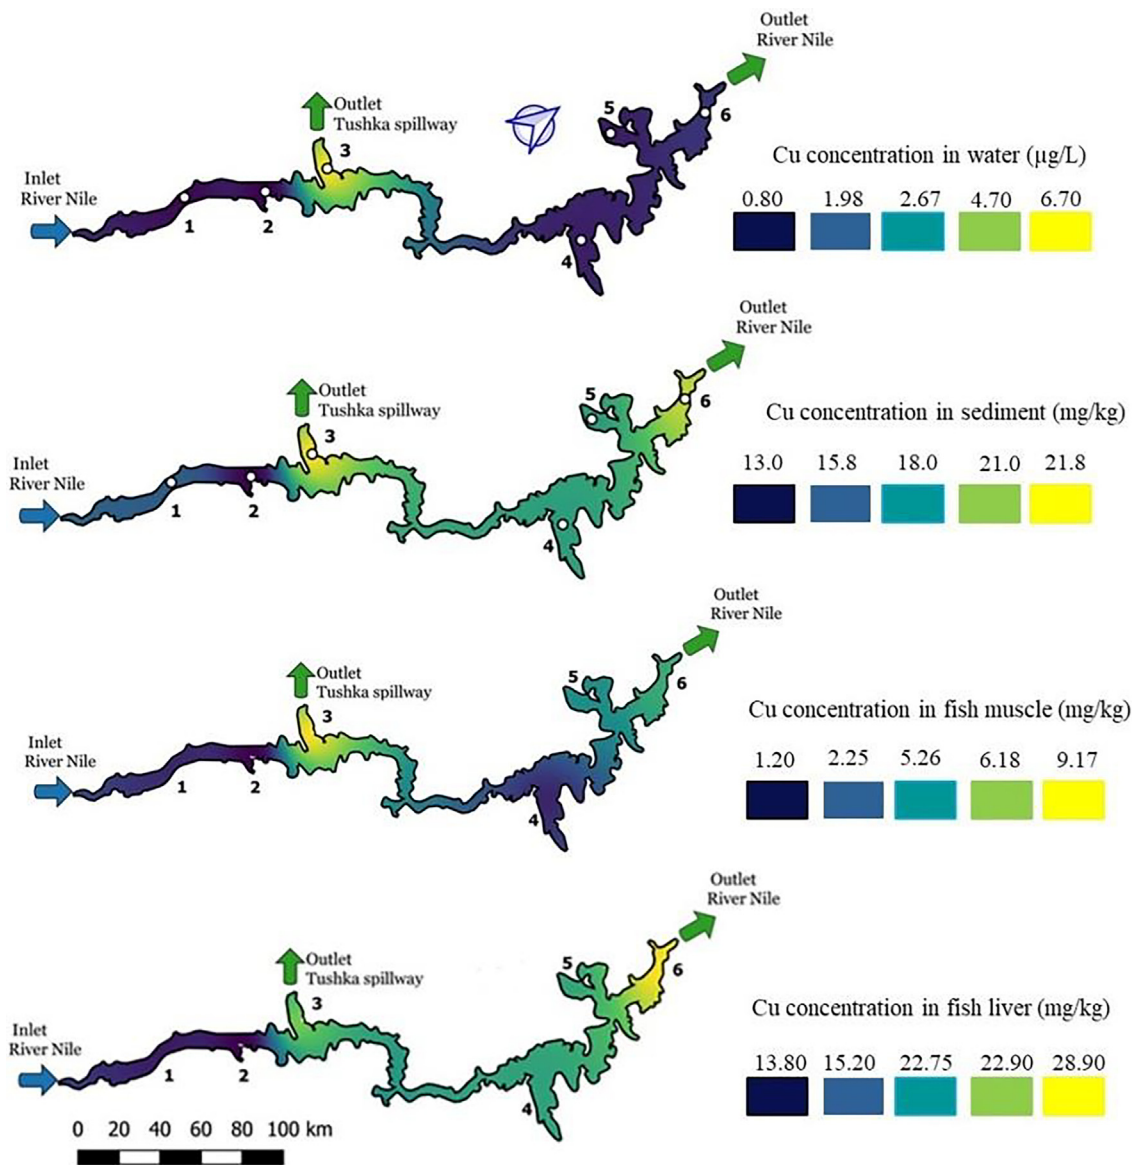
Outlet
River Nile

Outlet
Tushka spillway

Inlet
River Nile

1 2 3 4 5 6

Cu concentration in water (μg/L)

0.80 1.98 2.67 4.70 6.70

Outlet
River Nile

Outlet
Tushka spillway

Inlet
River Nile

1 2 3 4 5 6

Cu concentration in sediment (mg/kg)

13.0 15.8 18.0 21.0 21.8

Outlet
River Nile

Outlet
Tushka spillway

Inlet
River Nile

1 2 3 4 5 6

Cu concentration in fish muscle (mg/kg)

1.20 2.25 5.26 6.18 9.17

Outlet
River Nile

Outlet
Tushka spillway

Inlet
River Nile

1 2 3 4 5 6

Cu concentration in fish liver (mg/kg)

13.80 15.20 22.75 22.90 28.90

0 20 40 60 80 100 km